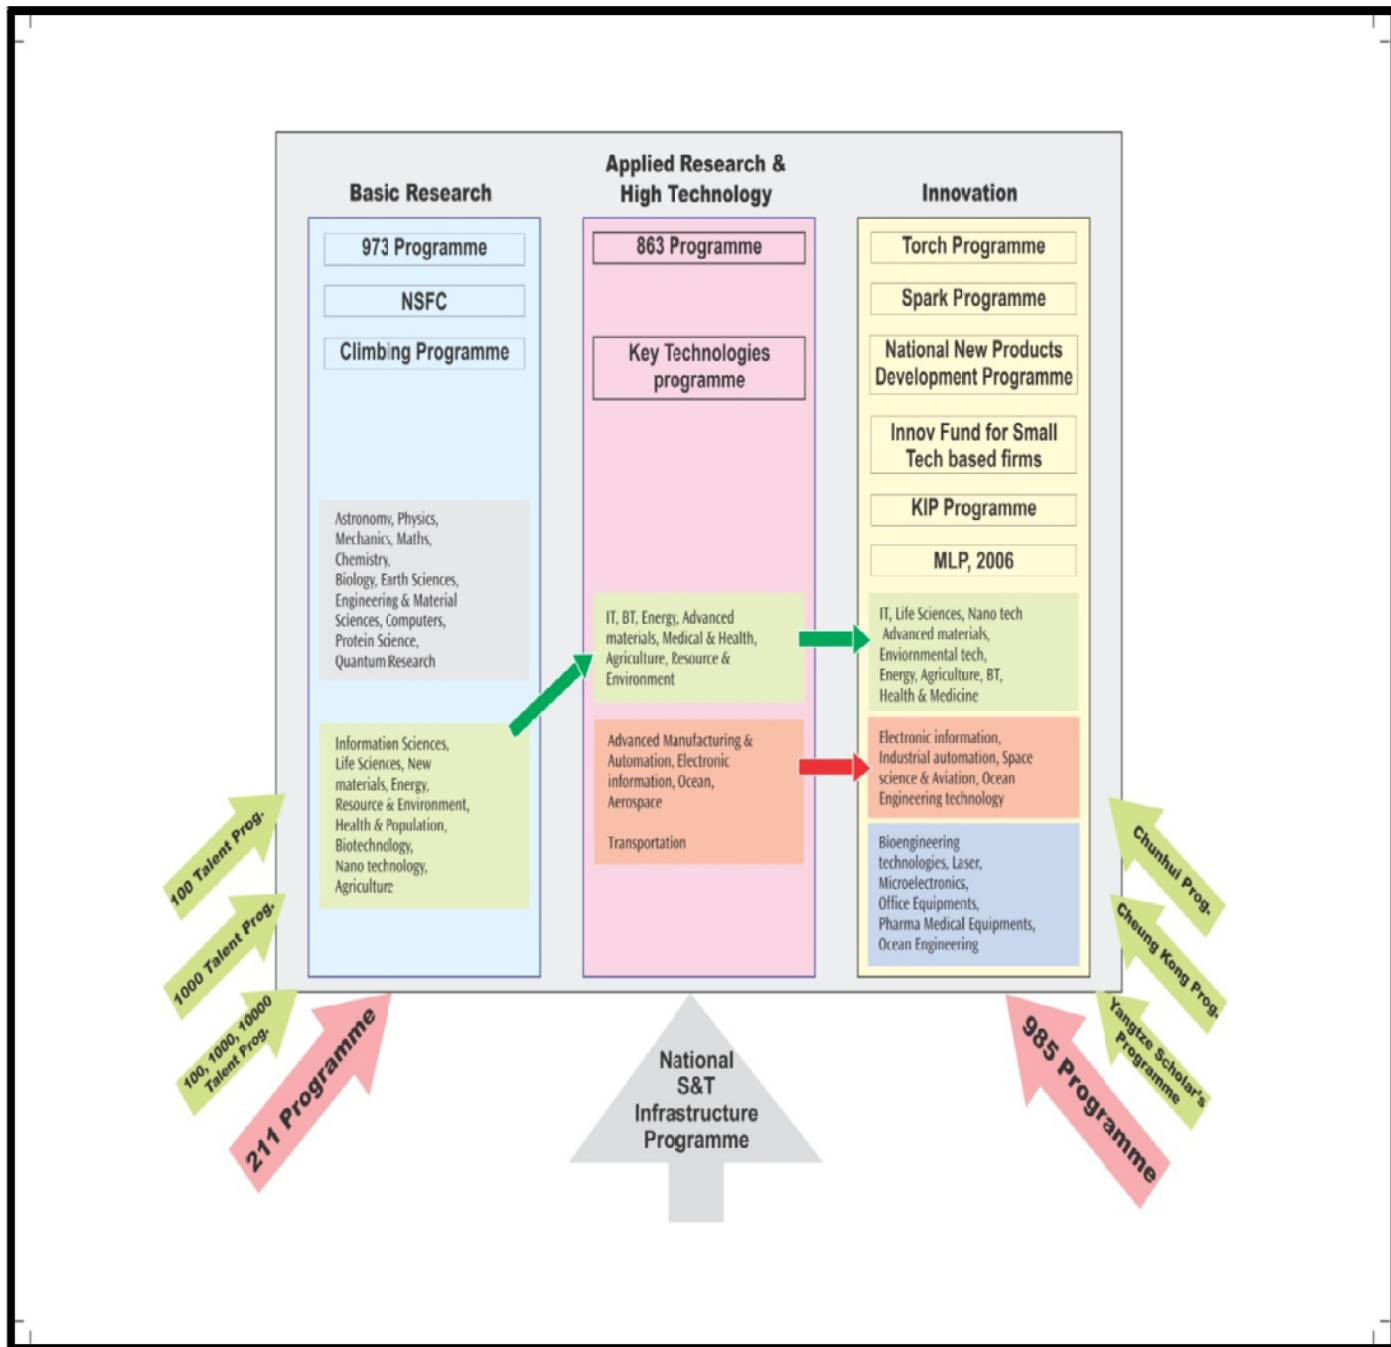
Basic Research

973 Programme

NSFC

Climbing Programme

Astronomy, Physics, Mechanics, Maths, Chemistry, Biology, Earth Sciences, Engineering & Material Sciences, Computers, Protein Science, Quantum Research

Information Sciences, Life Sciences, New materials, Energy, Resource & Environment, Health & Population, Biotechnology, Nano technology, Agriculture

Applied Research & High Technology

863 Programme

Key Technologies programme

IT, BT, Energy, Advanced materials, Medical & Health, Agriculture, Resource & Environment

Advanced Manufacturing & Automation, Electronic information, Ocean, Aerospace

Transportation

Innovation

Torch Programme

Spark Programme

National New Products Development Programme

Innov Fund for Small Tech based firms

KIP Programme

MLP, 2006

IT, Life Sciences, Nano tech Advanced materials, Enviornmental tech, Energy, Agriculture, BT, Health & Medicine

Electronic information, Industrial automation, Space science & Aviation, Ocean Engineering technology

Bioengineering technologies, Laser, Microelectronics, Office Equipments, Pharma Medical Equipments, Ocean Engineering

100 Talent Prog.

1000 Talent Prog.

100, 1000, 10000 Talent Prog.

211 Programme

National S&T Infrastructure Programme

985 Programme

Chunhui Prog.

Cheung Kong Prog.

Yangtze Scholar's Programme